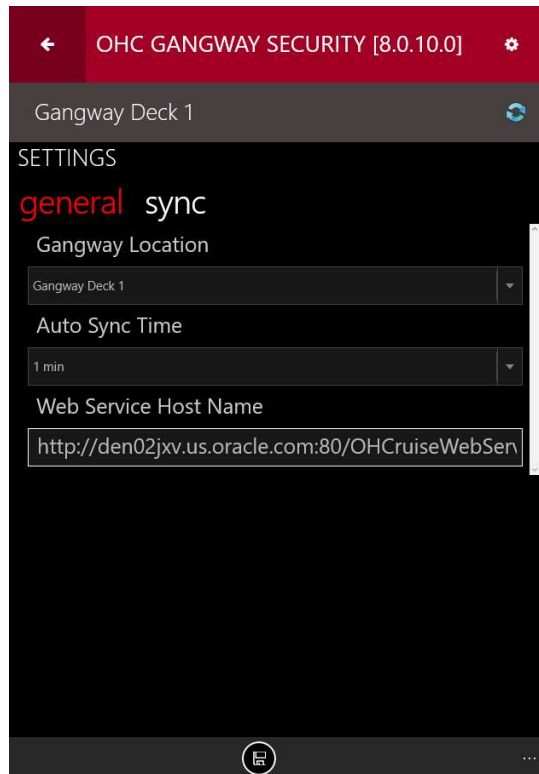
OHC GANGWAY SECURITY [8.0.10.0]

Gangway Deck 1

SETTINGS

general sync

Gangway Location

Gangway Deck 1

Auto Sync Time

1 min

Web Service Host Name

http://den02jxv.us.oracle.com:80/OHCruiseWebSen

...